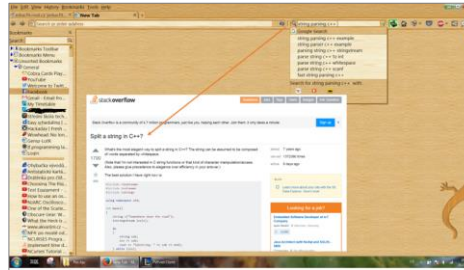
File Edit View History Bookmarks Tools Help

New Tab

Search or enter address

string parsing c++

Google Search
string parsing c++ example
string parser c++ example
parsing string c++ stringstream
parse string c++ to int
parse string c++ whitespace
parse string c++ scanf
fast string parsing c++

Search for string parsing c++ with:

Bookmarks

Bookmarks Toolbar
Bookmarks Menu
Unsorted Bookmarks
General
YouTube
Welcome to Twitt...
Facebook
My Translate
Login
Dictionary
One of the Studio...
What the Heck is ...

stackoverflow

Split a string in C++?

What's the most elegant way to split a string in C++? The string can be assumed to be composed of words separated by whitespace.

The best solution I have right now is:

asked 7 years ago
viewed 1172289 times
active 1 month ago

Looking for a job?